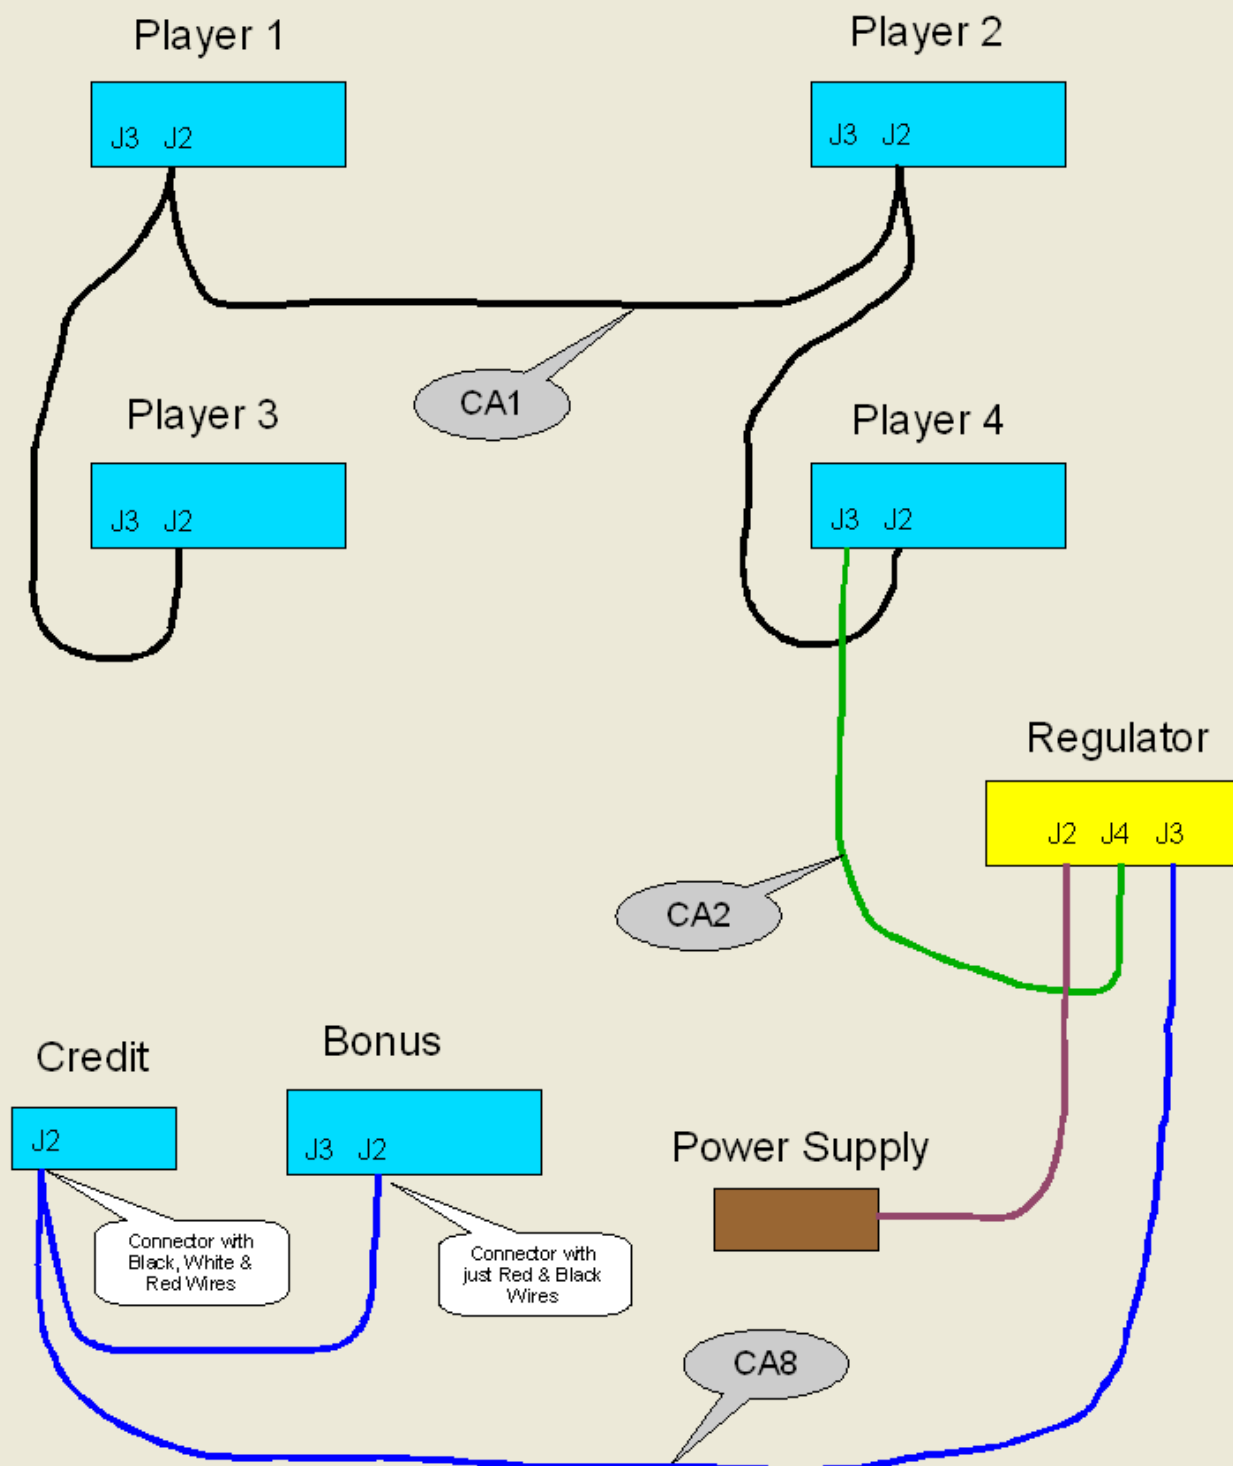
Player 1

J3 J2

Player 2

J3 J2

CA1

Player 3

J3 J2

Player 4

J3 J2

Regulator

J2 J4 J3

CA2

Credit

J2

Bonus

J3 J2

Power Supply

Connector with Black, White & Red Wires

Connector with just Red & Black Wires

CA8